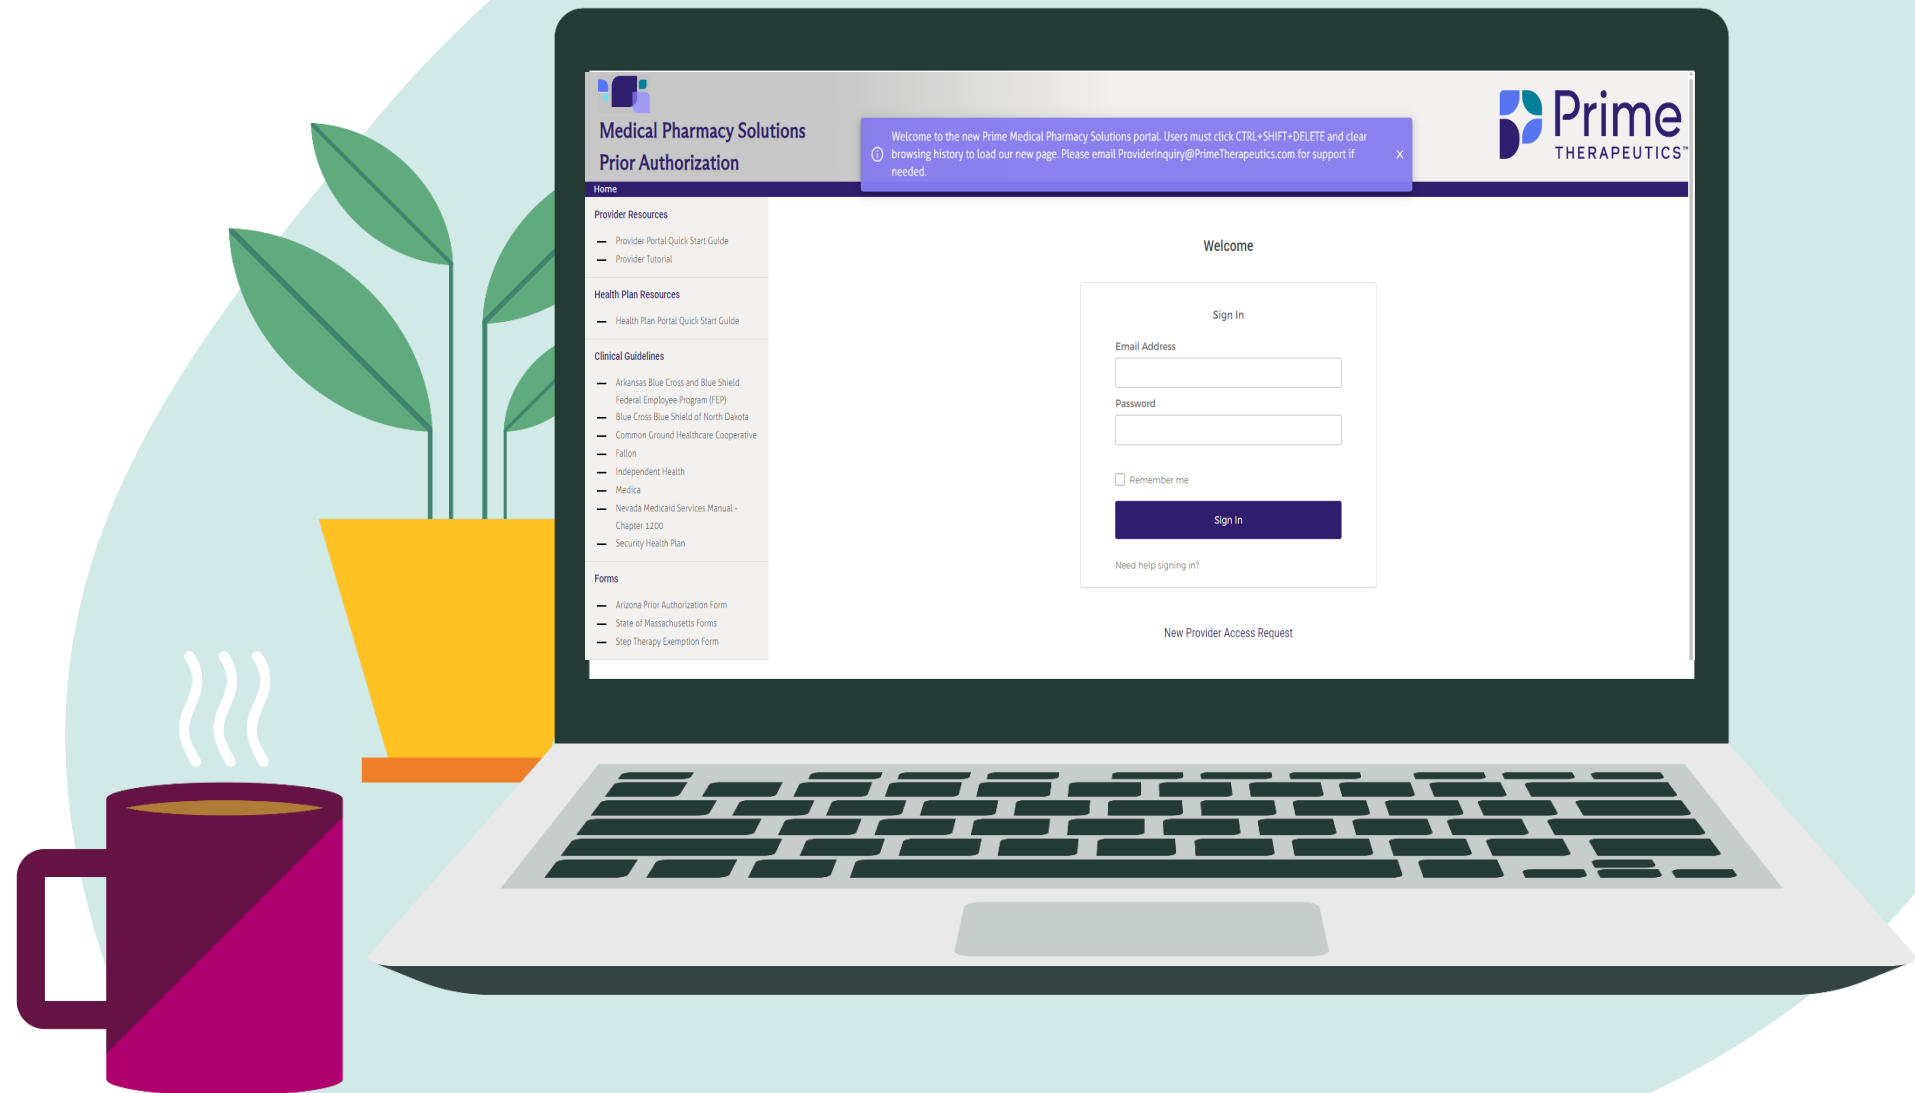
Medical Pharmacy Solutions
Prior Authorization

Welcome to the new Prime Medical Pharmacy Solutions portal. Users must click CTRL+SHIFT+DELETE and clear browsing history to load our new page. Please email ProviderInquiry@PrimeTherapeutics.com for support if needed.

×

Prime THERAPEUTICS™

Home

Provider Resources
— Provider Portal Quick Start Guide
— Provider Tutorial

Health Plan Resources
— Health Plan Portal Quick Start Guide

Clinical Guidelines
— Arkansas Blue Cross and Blue Shield Federal Employee Program (FEP)
— Blue Cross Blue Shield of North Dakota
— Common Ground Healthcare Cooperative
— Fallon
— Independent Health
— Medica
— Nevada Medicaid Services Manual - Chapter 1200
— Security Health Plan

Forms
— Arizona Prior Authorization Form
— State of Massachusetts Forms
— Step Therapy Exemption Form

Welcome

Sign In

Email Address

Password

Remember me

Sign In

Need help signing in?

New Provider Access Request